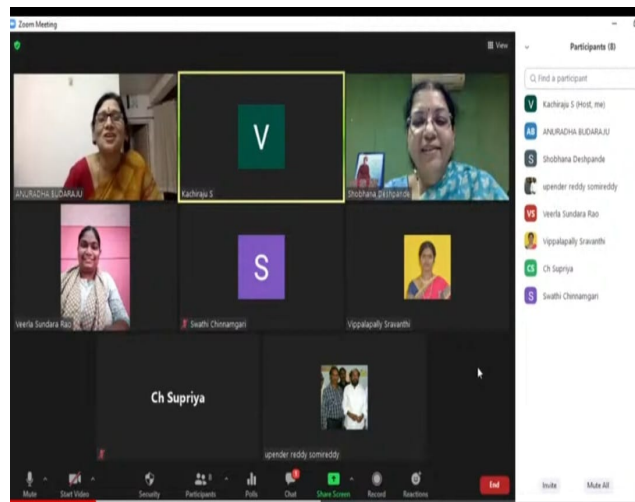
Zoom Meeting

View

Participants (8)

Find a participant

V Kachiraju S (Host, me)

AB ANURADHA BUDARAJU

S Shobhana Deshpande

upender reddy somireddy

VS Veerla Sundara Rao

Vippalapally Sravanthi

CS Ch Supriya

S Swathi Chinnamgari

ANURADHA BUDARAJU

V

Kachiraju S

Shobhana Deshpande

Veerla Sundara Rao

S

Swathi Chinnamgari

Vippalapally Sravanthi

Ch Supriya

upender reddy somireddy

Mute

Start Video

Security

Participants

Polls

Chat

Share Screen

Record

Reactions

End

Invite

Mute All